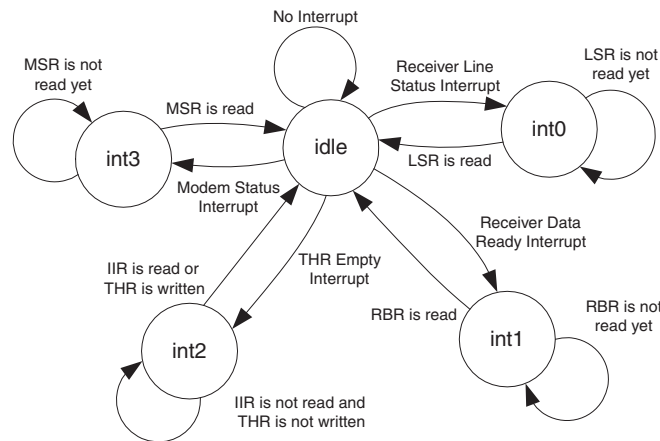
No Interrupt

MSR is not read yet

MSR is read

int3

idle

Receiver Line Status Interrupt

LSR is not read yet

int0

LSR is read

Modem Status Interrupt

Receiver Data Ready Interrupt

IIR is read or THR is written

THR Empty Interrupt

RBR is read

RBR is not read yet

int2

int1

IIR is not read and THR is not written